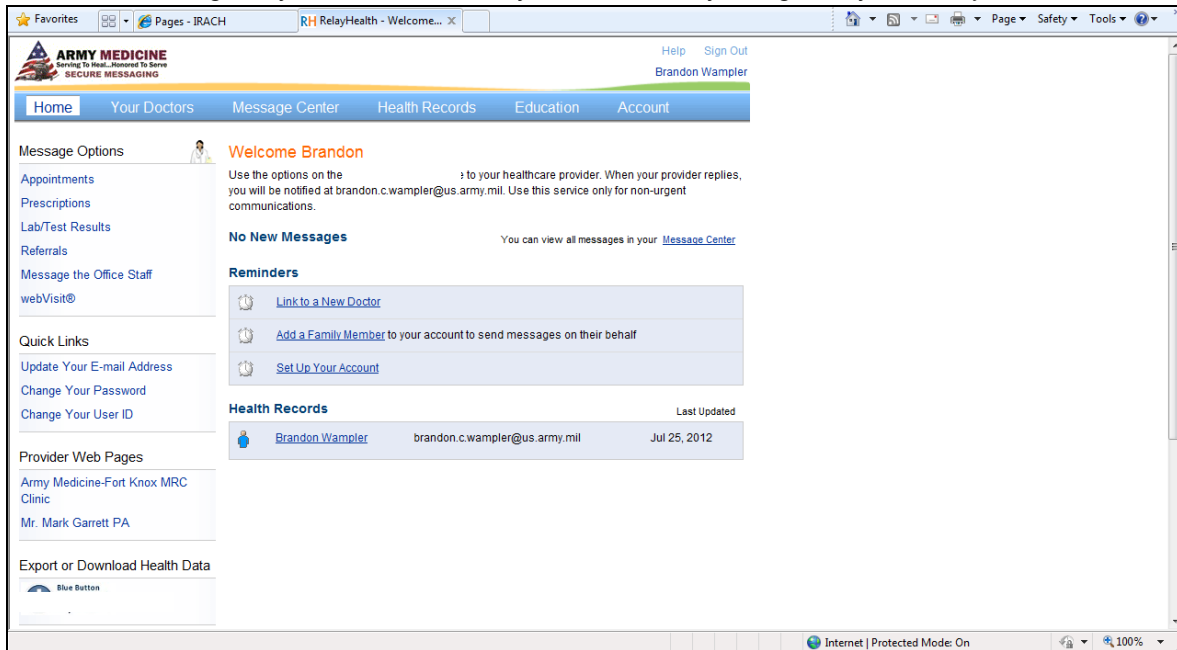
Favorites | Pages - IRACH | RH RelayHealth - Welcome... ×

Page ▾ Safety ▾ Tools ▾

ARMY MEDICINE
Serving To Heal...Honored To Serve
SECURE MESSAGING

Help Sign Out
Brandon Wampler

Home | Your Doctors | Message Center | Health Records | Education | Account

Message Options
Appointments
Prescriptions
Lab/Test Results
Referrals
Message the Office Staff
webVisit®

Quick Links
Update Your E-mail Address
Change Your Password
Change Your User ID

Provider Web Pages
Army Medicine-Fort Knox MRC Clinic
Mr. Mark Garrett PA

Export or Download Health Data
Blue Button

Welcome Brandon
Use the options on the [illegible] to your healthcare provider. When your provider replies, you will be notified at brandon.c.wampler@us.army.mil. Use this service only for non-urgent communications.

No New Messages
You can view all messages in your Message Center

Reminders
Link to a New Doctor
Add a Family Member to your account to send messages on their behalf
Set Up Your Account

Health Records
Last Updated
Brandon Wampler brandon.c.wampler@us.army.mil Jul 25, 2012

Internet | Protected Mode: On
100%